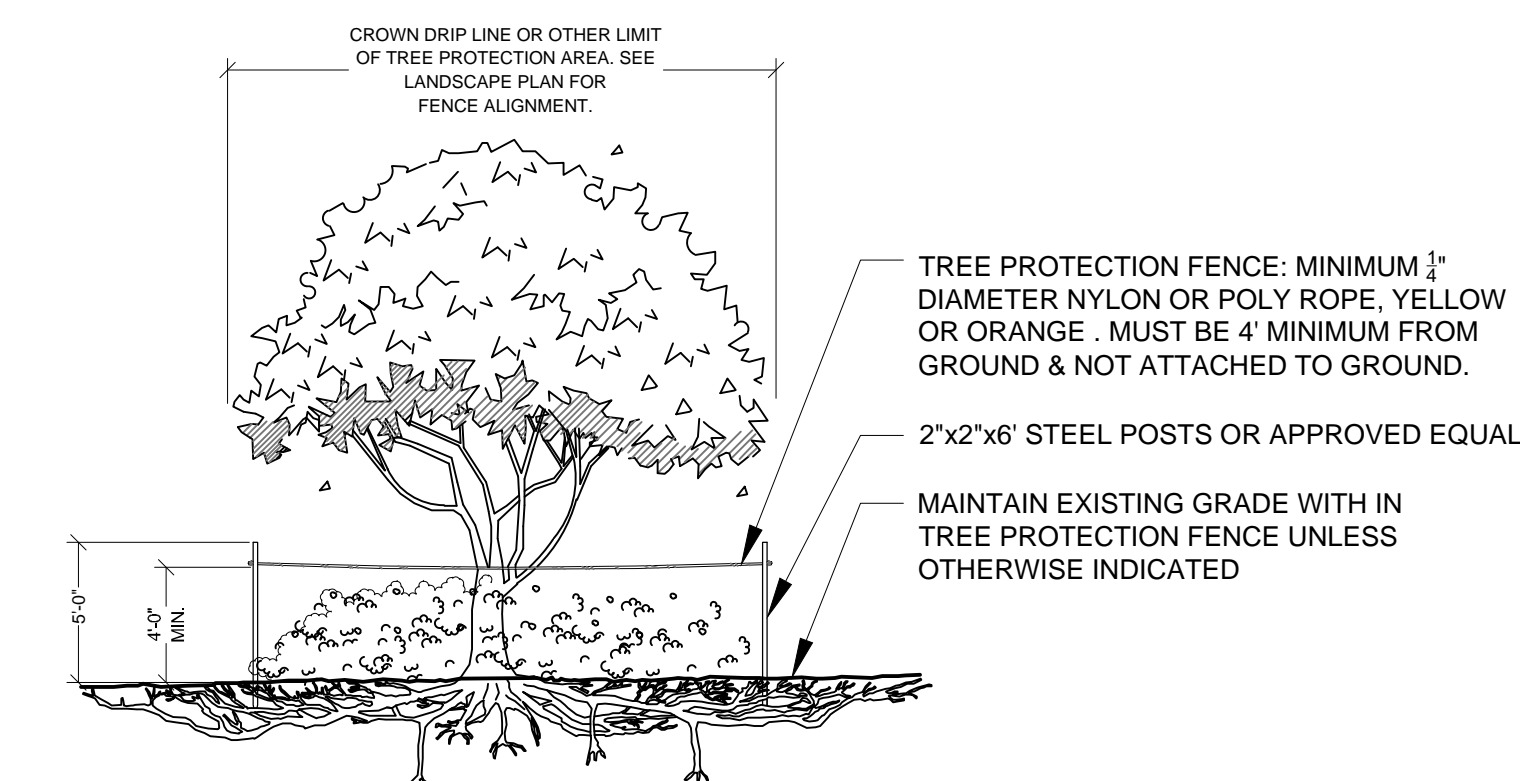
CROWN DRIP LINE OR OTHER LIMIT OF TREE PROTECTION AREA. SEE LANDSCAPE PLAN FOR FENCE ALIGNMENT.

TREE PROTECTION FENCE: MINIMUM $\frac{1}{4}$" DIAMETER NYLON OR POLY ROPE, YELLOW OR ORANGE . MUST BE 4' MINIMUM FROM GROUND & NOT ATTACHED TO GROUND.

2"x2"x6' STEEL POSTS OR APPROVED EQUAL

MAINTAIN EXISTING GRADE WITH IN TREE PROTECTION FENCE UNLESS OTHERWISE INDICATED

5'-0"

4'-0" MIN.